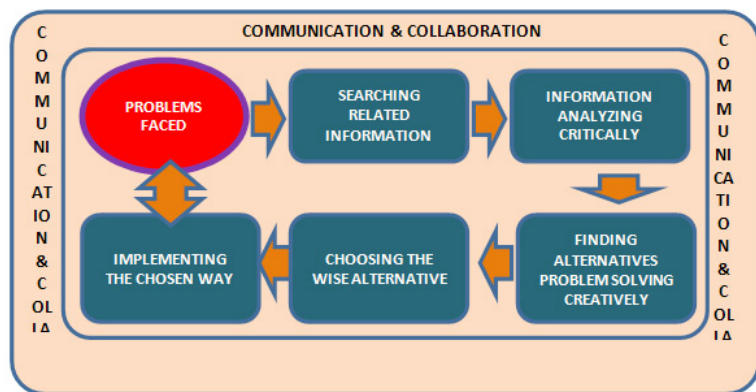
COMMUNICATION & COLLABORATION

C O M M U NI C ATI O N & C OL LA

PROBLEMS FACED

SEARCHING RELATED INFORMATION

INFORMATION ANALYZING CRITICALLY

FINDING ALTERNATIVES PROBLEM SOLVING CREATIVELY

CHOOSING THE WISE ALTERNATIVE

IMPLEMENTING THE CHOSEN WAY

C O M M U NI CA TI O N & C OL LA